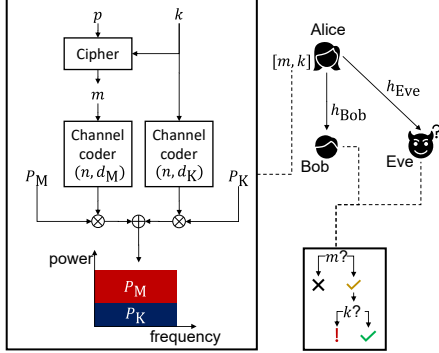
$p$

$k$

Cipher

$m$

Channel coder $(n, d_{\mathrm{M}})$

Channel coder $(n, d_{\mathrm{K}})$

$P_{\mathrm{M}}$

$P_{\mathrm{K}}$

power

$P_{\mathrm{M}}$

$P_{\mathrm{K}}$

frequency

Alice

$[m, k]$

$h_{\mathrm{Bob}}$

$h_{\mathrm{Eve}}$

Bob

Eve

?

$m$?

×

✓

$k$?

!

✓